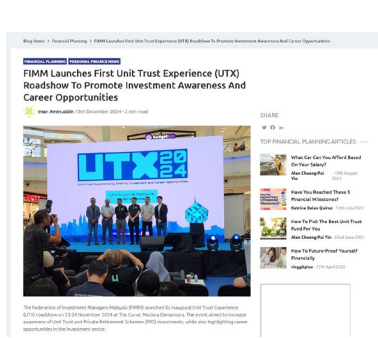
Blog Home > Financial Planning > FIMM Launches First Unit Trust Experience (UTX) Roadshow To Promote Investment Awareness And Career Opportunities

FINANCIAL PLANNING PERSONAL FINANCE NEWS

FIMM Launches First Unit Trust Experience (UTX) Roadshow To Promote Investment Awareness And Career Opportunities

Imar Aminuddin 13th December 2024 • 2 min read

UTX 2024

The Federation of Investment Managers Malaysia (FIMM) launched its inaugural Unit Trust Experience (UTX) roadshow on 23-24 November 2024 at The Curve, Mutiara Damansara. The event aimed to increase awareness of Unit Trust and Private Retirement Schemes (PRS) investments, while also highlighting career opportunities in the investment sector.

SHARE

TOP FINANCIAL PLANNING ARTICLES

What Car Can You Afford Based On Your Salary?
Alex Cheong Pui Yin 13th August 2021

Have You Reached These 5 Financial Milestones?
Katrina Baloo Quince 13th July 2022

How To Pick The Best Unit Trust Fund For You
Alex Cheong Pui Yin 23rd June 2021

How To Future-Proof Yourself Financially
ringgitplus 17th April 2020